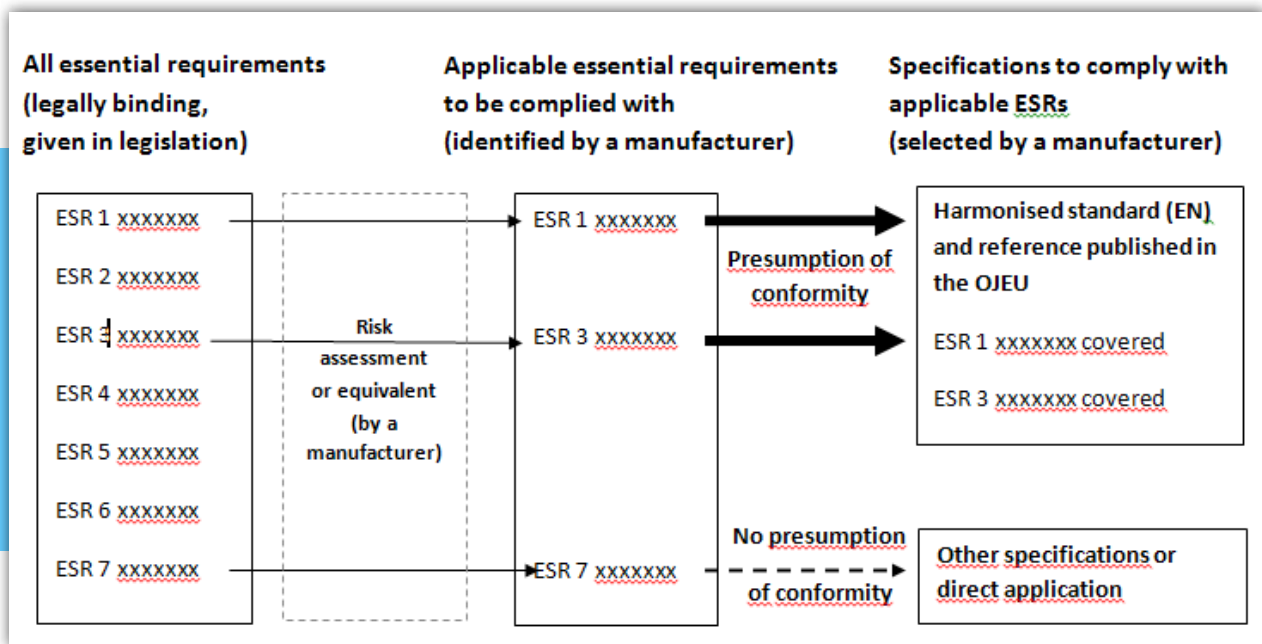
All essential requirements (legally binding, given in legislation)

Applicable essential requirements to be complied with (identified by a manufacturer)

Specifications to comply with applicable ESRs (selected by a manufacturer)

ESR 1 xxxxxxx
ESR 2 xxxxxxx
ESR 3 xxxxxxx
ESR 4 xxxxxxx
ESR 5 xxxxxxx
ESR 6 xxxxxxx
ESR 7 xxxxxxx

Risk assessment or equivalent (by a manufacturer)

ESR 1 xxxxxxx
ESR 3 xxxxxxx
ESR 7 xxxxxxx

Presumption of conformity

Harmonised standard (EN) and reference published in the OJEU

ESR 1 xxxxxxx covered

ESR 3 xxxxxxx covered

No presumption of conformity

Other specifications or direct application